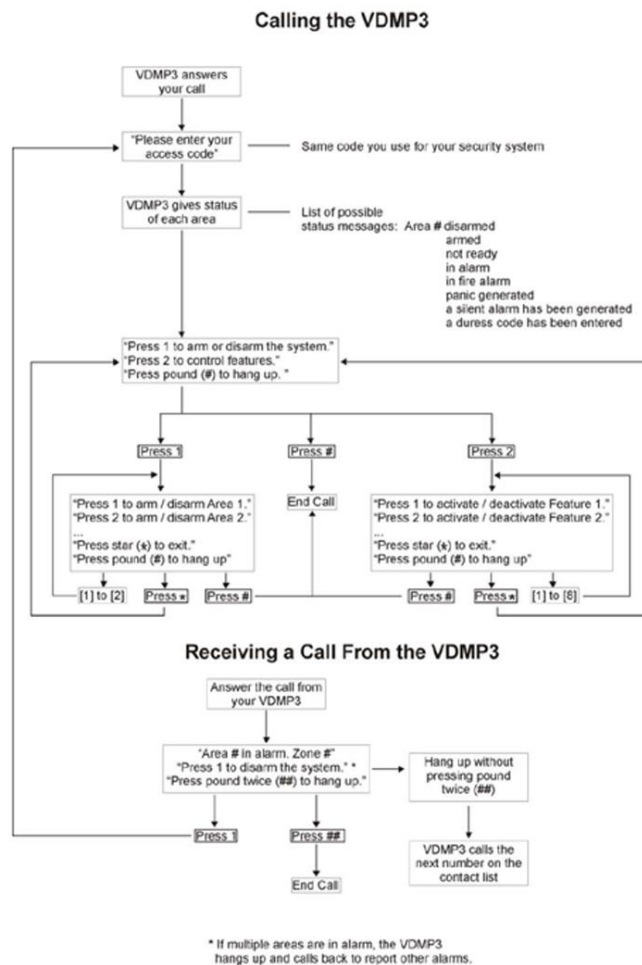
Calling the VDMP3

VDMP3 answers your call

"Please enter your access code"

Same code you use for your security system

VDMP3 gives status of each area

List of possible status messages: Area # disarmed
armed
not ready
in alarm
in fire alarm
panic generated
a silent alarm has been generated
a duress code has been entered

"Press 1 to arm or disarm the system."
"Press 2 to control features."
"Press pound (#) to hang up."

Press 1

Press #

Press 2

"Press 1 to arm / disarm Area 1."
"Press 2 to arm / disarm Area 2."
...
"Press star (*) to exit."
"Press pound (#) to hang up"

End Call

"Press 1 to activate / deactivate Feature 1."
"Press 2 to activate / deactivate Feature 2."
...
"Press star (*) to exit."
"Press pound (#) to hang up"

[1] to [2]

Press *

Press #

Press #

Press *

[1] to [8]

Receiving a Call From the VDMP3

Answer the call from your VDMP3

"Area # in alarm. Zone #"
"Press 1 to disarm the system." *
"Press pound twice (##) to hang up."

Hang up without pressing pound twice (##)

Press 1

Press ##

VDMP3 calls the next number on the contact list

End Call

* If multiple areas are in alarm, the VDMP3 hangs up and calls back to report other alarms.